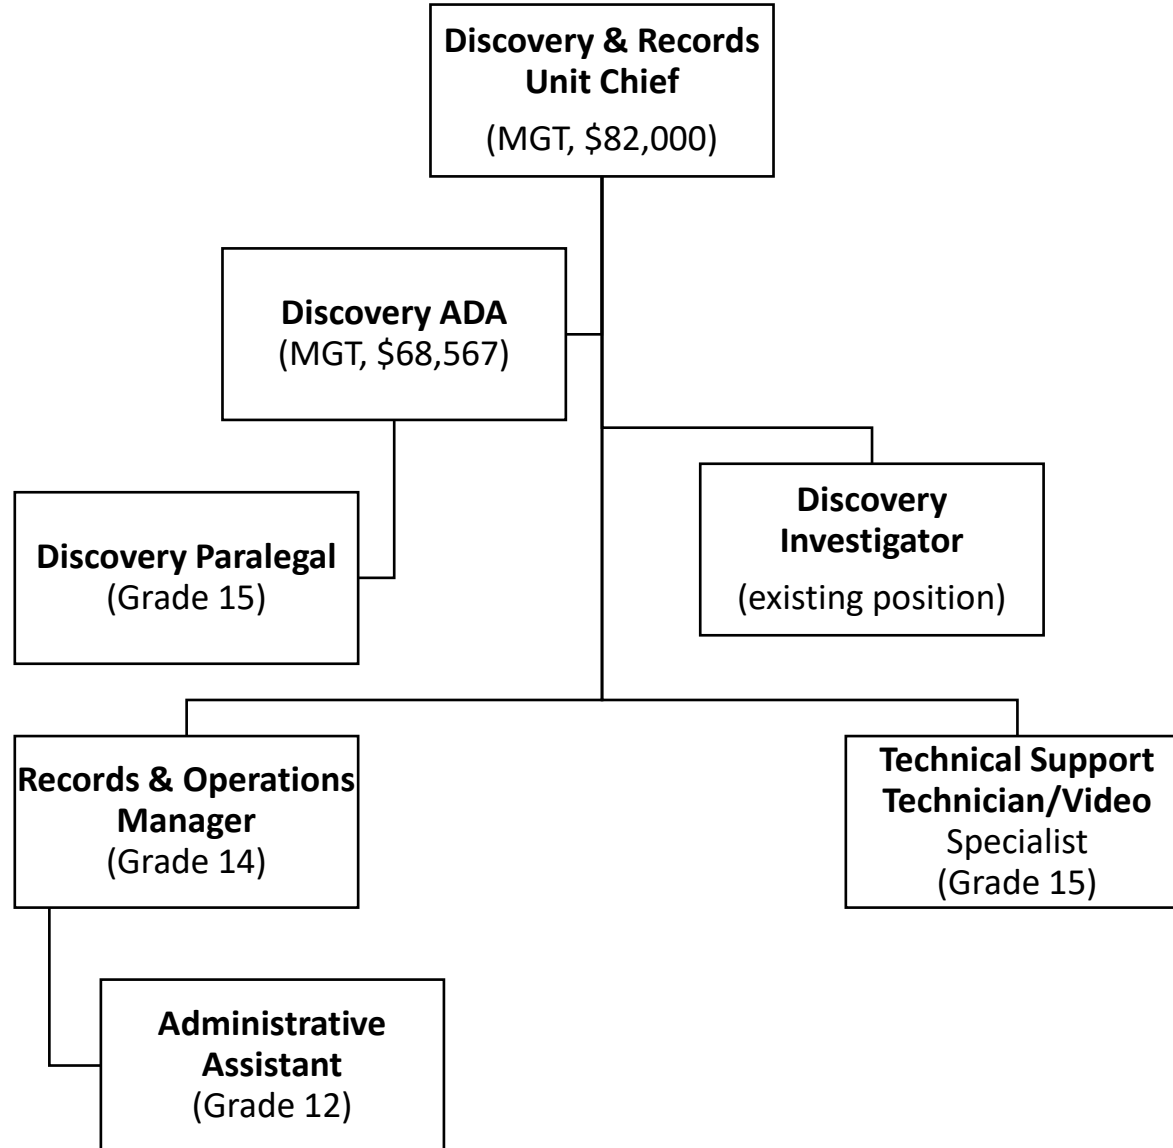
Discovery & Records Unit Chief
(MGT, \$82,000)

Discovery ADA
(MGT, \$68,567)

Discovery Paralegal
(Grade 15)

Discovery Investigator
(existing position)

Records & Operations Manager
(Grade 14)

Technical Support Technician/Video Specialist
(Grade 15)

Administrative Assistant
(Grade 12)